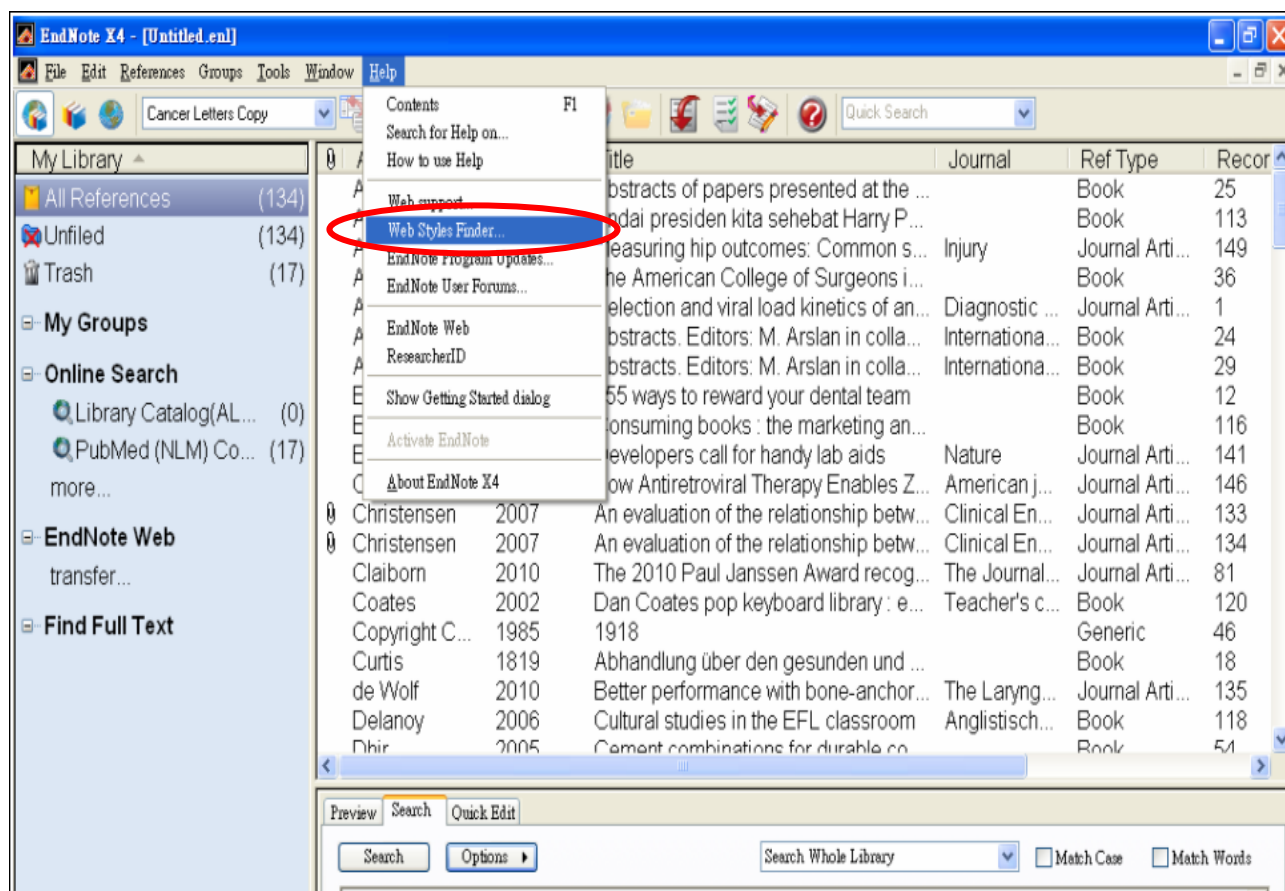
EndNote X4 - [Untitled.enl]

File Edit References Groups Tools Window Help

Cancer Letters Copy

Quick Search

Contents F1
Search for Help on...
How to use Help
Web support...
Web Styles Finder...
EndNote Program Updates...
EndNote User Forums...
EndNote Web
ResearcherID
Show Getting Started dialog
Activate EndNote
About EndNote X4

My Library
All References (134)
Unfiled (134)
Trash (17)
My Groups
Online Search
Library Catalog(AL... (0)
PubMed (NLM) Co... (17)
more...
EndNote Web
transfer...
Find Full Text

| | Author | Year | Title | Journal | Ref Type | Recor |
|---|---|---|---|---|---|---|
| | A | | bstracts of papers presented at the ... | | Book | 25 |
| | A | | dai presiden kita sehebat Harry P... | | Book | 113 |
| | A | | leasuring hip outcomes: Common s... | Injury | Journal Arti... | 149 |
| | A | | he American College of Surgeons i... | | Book | 36 |
| | A | | election and viral load kinetics of an... | Diagnostic ... | Journal Arti... | 1 |
| | A | | bstracts. Editors: M. Arslan in colla... | Internationa... | Book | 24 |
| | A | | bstracts. Editors: M. Arslan in colla... | Internationa... | Book | 29 |
| | E | | 55 ways to reward your dental team | | Book | 12 |
| | E | | onsuming books : the marketing an... | | Book | 116 |
| | E | | evelopers call for handy lab aids | Nature | Journal Arti... | 141 |
| | C | | ow Antiretroviral Therapy Enables Z... | American j... | Journal Arti... | 146 |
| | Christensen | 2007 | An evaluation of the relationship betw... | Clinical En... | Journal Arti... | 133 |
| | Christensen | 2007 | An evaluation of the relationship betw... | Clinical En... | Journal Arti... | 134 |
| | Claiborn | 2010 | The 2010 Paul Janssen Award recog... | The Journal... | Journal Arti... | 81 |
| | Coates | 2002 | Dan Coates pop keyboard library : e... | Teacher's c... | Book | 120 |
| | Copyright C... | 1985 | 1918 | | Generic | 46 |
| | Curtis | 1819 | Abhandlung über den gesunden und ... | | Book | 18 |
| | de Wolf | 2010 | Better performance with bone-anchor... | The Laryng... | Journal Arti... | 135 |
| | Delanoy | 2006 | Cultural studies in the EFL classroom | Anglistisch... | Book | 118 |
| | Dhir | 2005 | Cement combinations for durable co... | | Book | 54 |

Preview Search Quick Edit
Search Options ▸ Search Whole Library Match Case Match Words